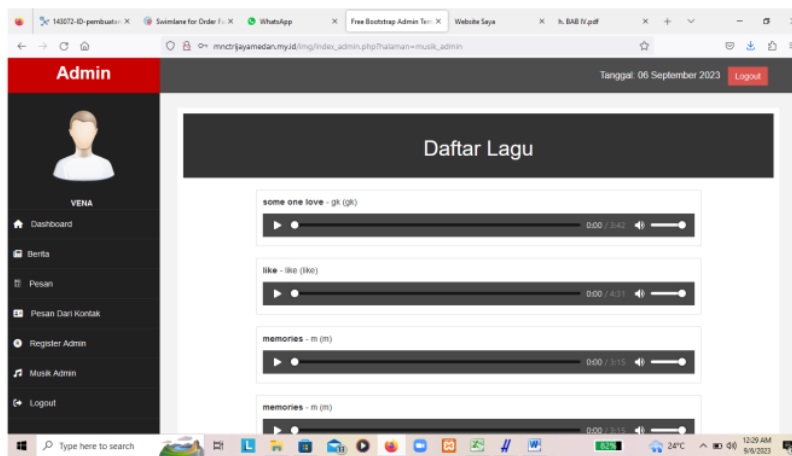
143072-ID-pembuatan ×
Swimlane for Order F ×
WhatsApp ×
Free Bootstrap Admin Tem ×
Website Saya ×
h. BAB IV.pdf ×

mnctrijayamedan.my.id/img/index_admin.php?halaman=musik_admin

Admin

Tanggal: 06 September 2023
Logout

VENA
Dashboard
Berita
Pesan
Pesan Dari Kontak
Register Admin
Musik Admin
Logout

Daftar Lagu

some one love - gk (gk)
0:00 / 3:42

like - like (like)
0:00 / 4:31

memories - m (m)
0:00 / 3:15

memories - m (m)
0:00 / 3:15

Type here to search
82%
24°C
12:29 AM
9/6/2023